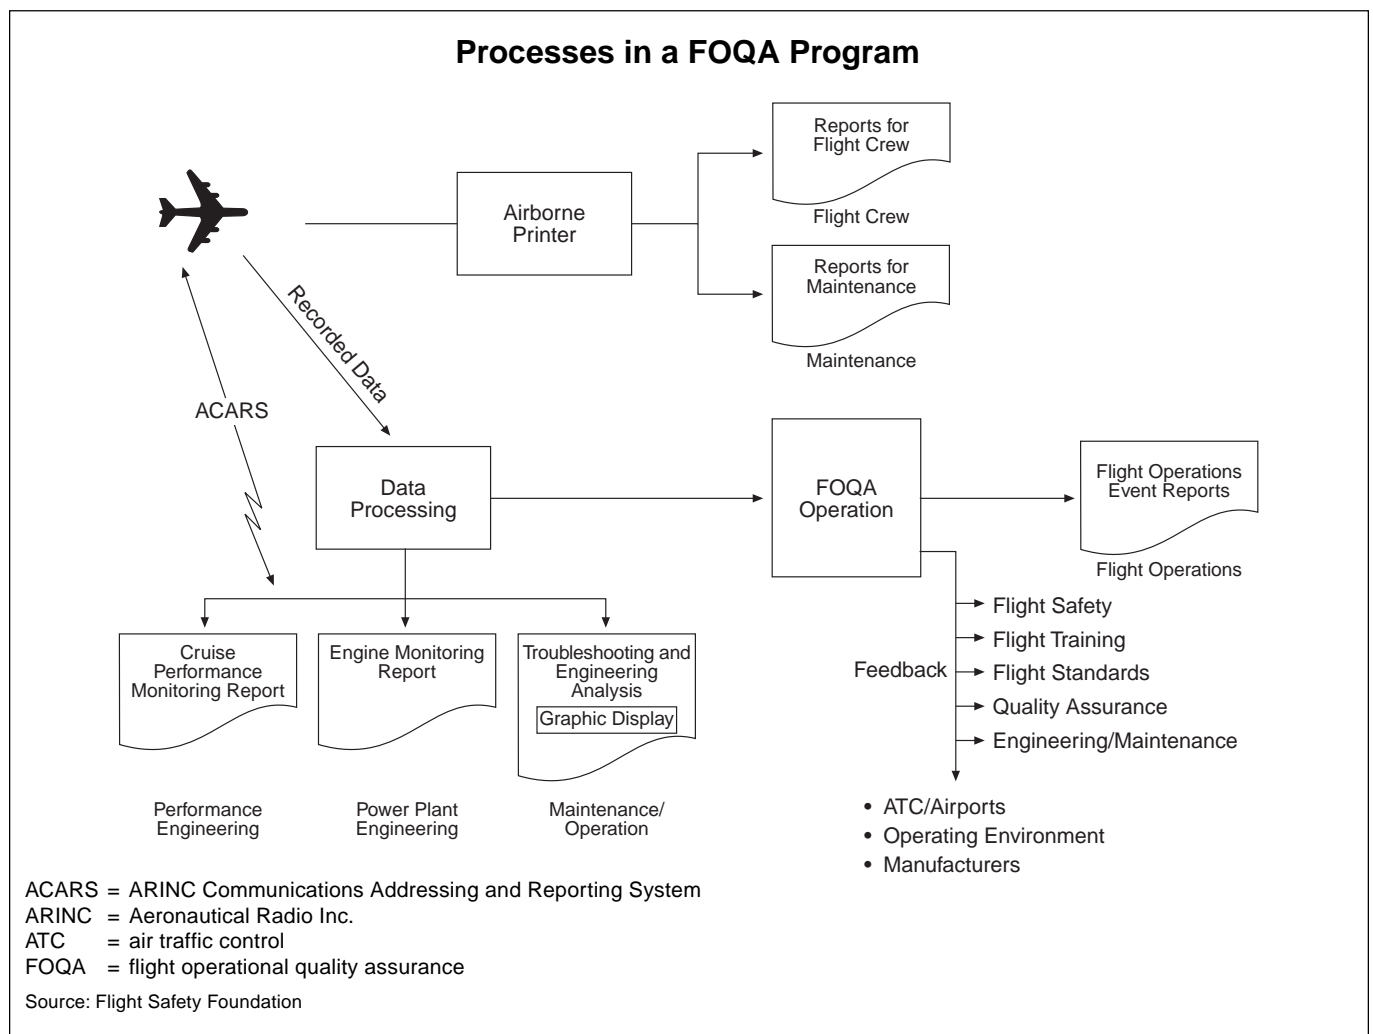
Processes in a FOQA Program

Airborne Printer

Reports for Flight Crew

Flight Crew

Reports for Maintenance

Maintenance

Recorded Data

ACARS

Data Processing

FOQA Operation

Flight Operations Event Reports

Flight Operations

Feedback

Flight Safety
Flight Training
Flight Standards
Quality Assurance
Engineering/Maintenance

• ATC/Airports
• Operating Environment
• Manufacturers

Cruise Performance Monitoring Report

Engine Monitoring Report

Troubleshooting and Engineering Analysis

Graphic Display

Performance Engineering

Power Plant Engineering

Maintenance/ Operation

ACARS = ARINC Communications Addressing and Reporting System
ARINC = Aeronautical Radio Inc.
ATC = air traffic control
FOQA = flight operational quality assurance

Source: Flight Safety Foundation